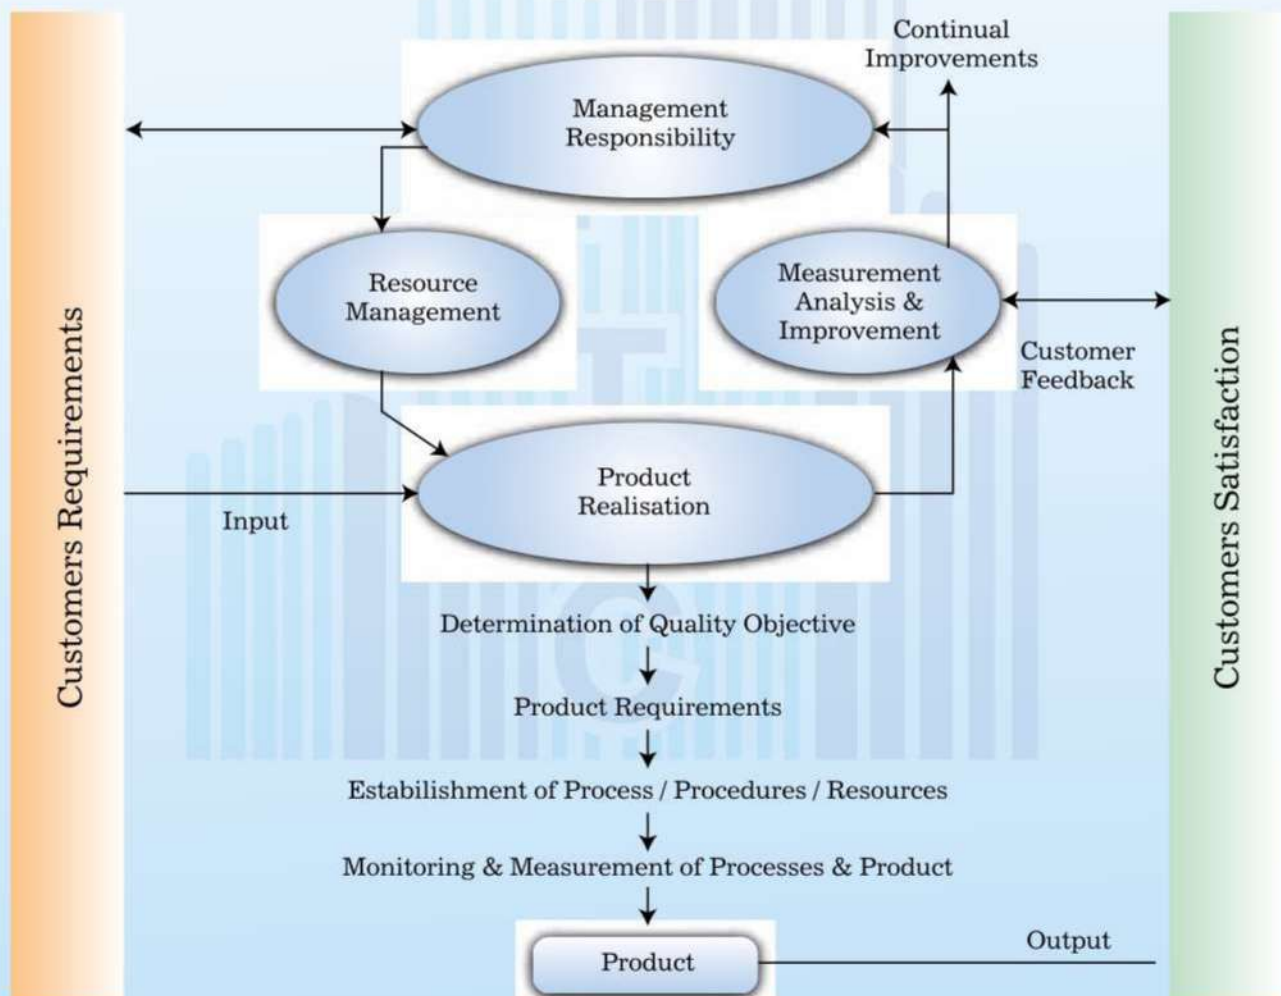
Customers Requirements

Continual Improvements

Management Responsibility

Resource Management

Measurement Analysis & Improvement

Customer Feedback

Product Realisation

Input

Determination of Quality Objective

Product Requirements

Estabilishment of Process / Procedures / Resources

Monitoring & Measurement of Processes & Product

Product

Output

Customers Satisfaction